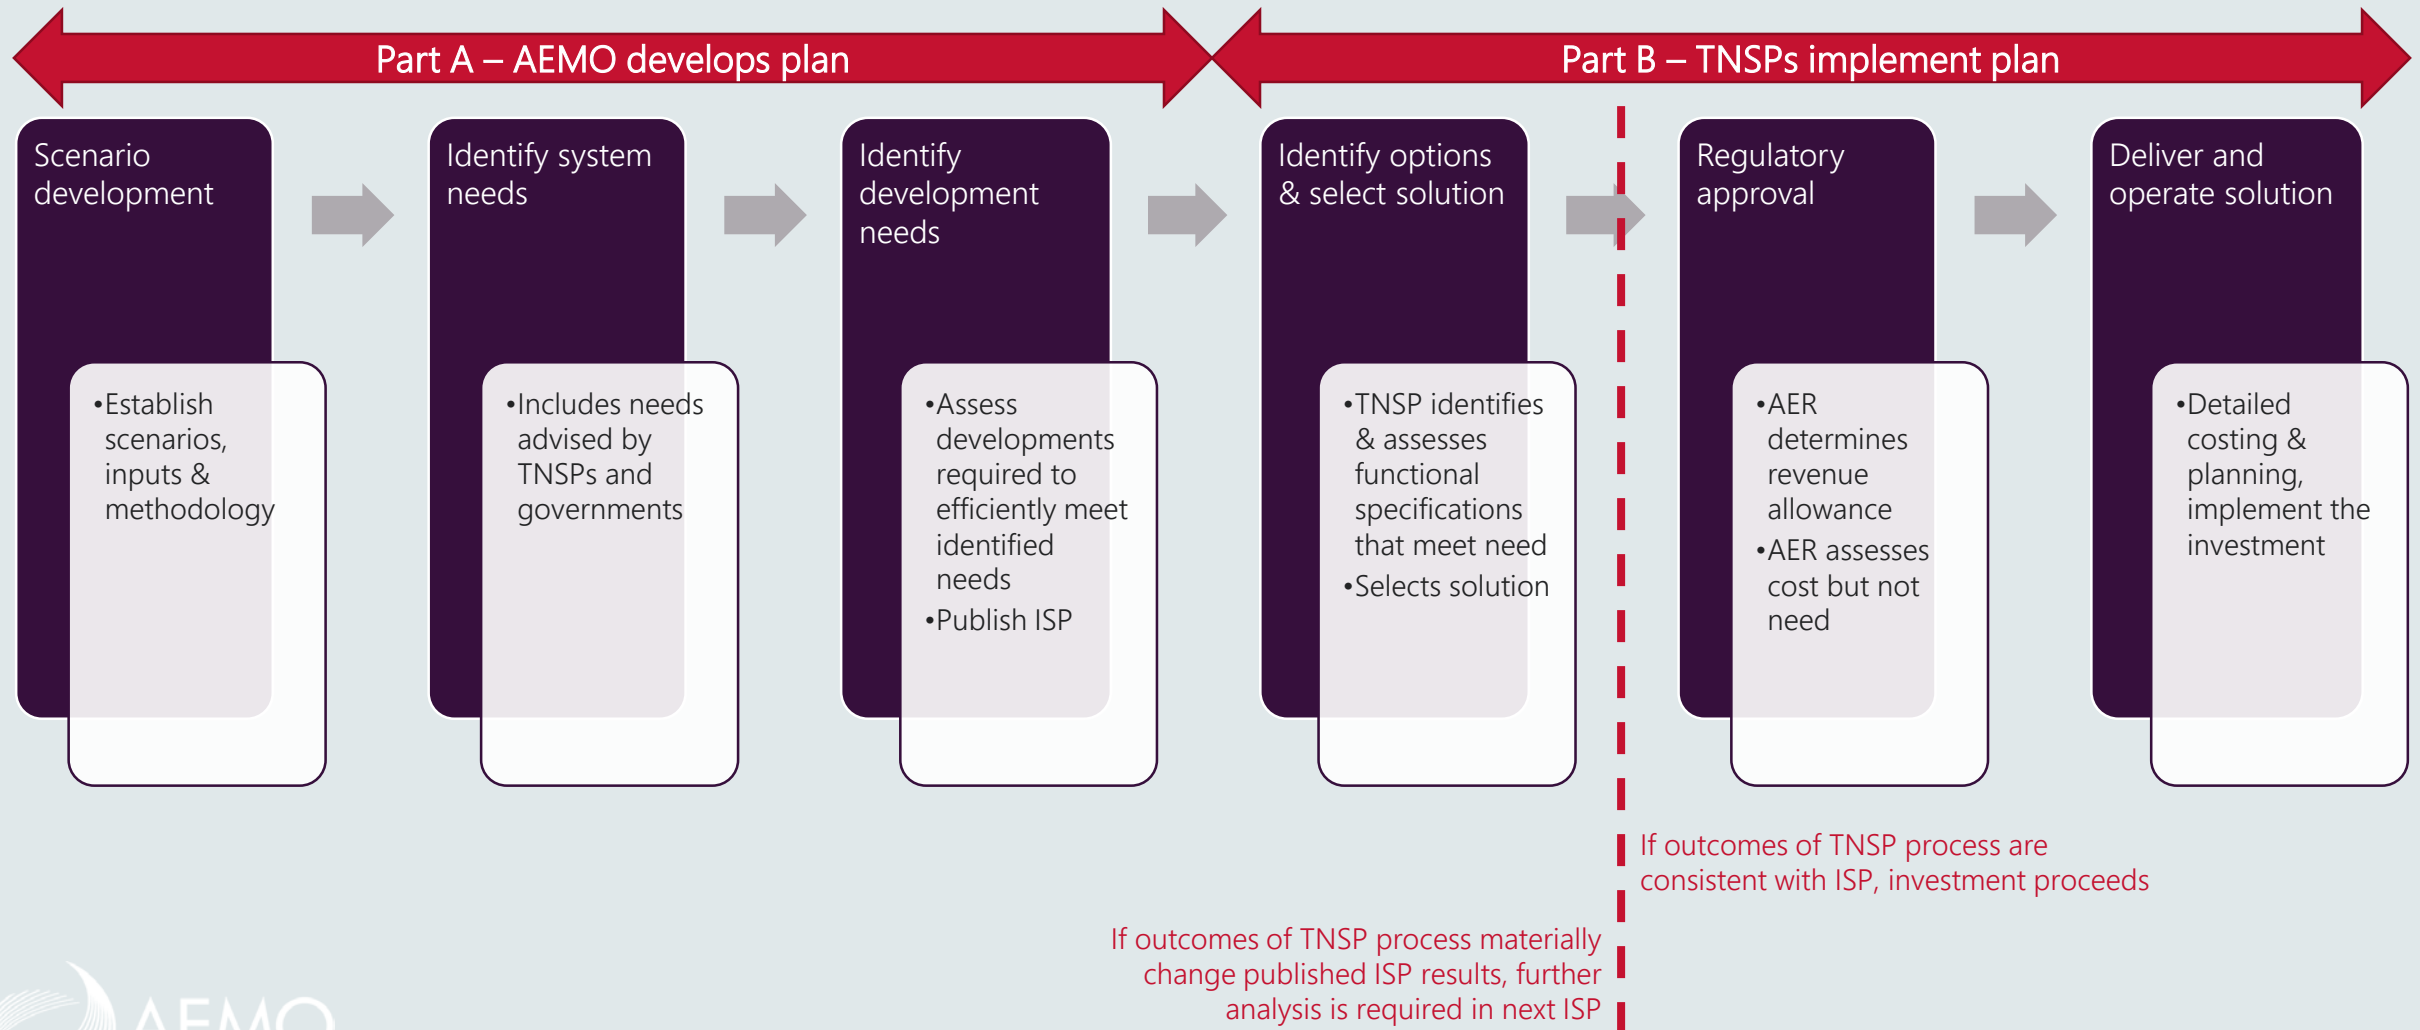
Part A – AEMO develops plan

Part B – TNSPs implement plan

Scenario development

•Establish scenarios, inputs & methodology

Identify system needs

•Includes needs advised by TNSPs and governments

Identify development needs

•Assess developments required to efficiently meet identified needs

•Publish ISP

Identify options & select solution

•TNSP identifies & assesses functional specifications that meet need

•Selects solution

Regulatory approval

•AER determines revenue allowance

•AER assesses cost but not need

Deliver and operate solution

•Detailed costing & planning, implement the investment

If outcomes of TNSP process are consistent with ISP, investment proceeds

If outcomes of TNSP process materially change published ISP results, further analysis is required in next ISP

AEMO